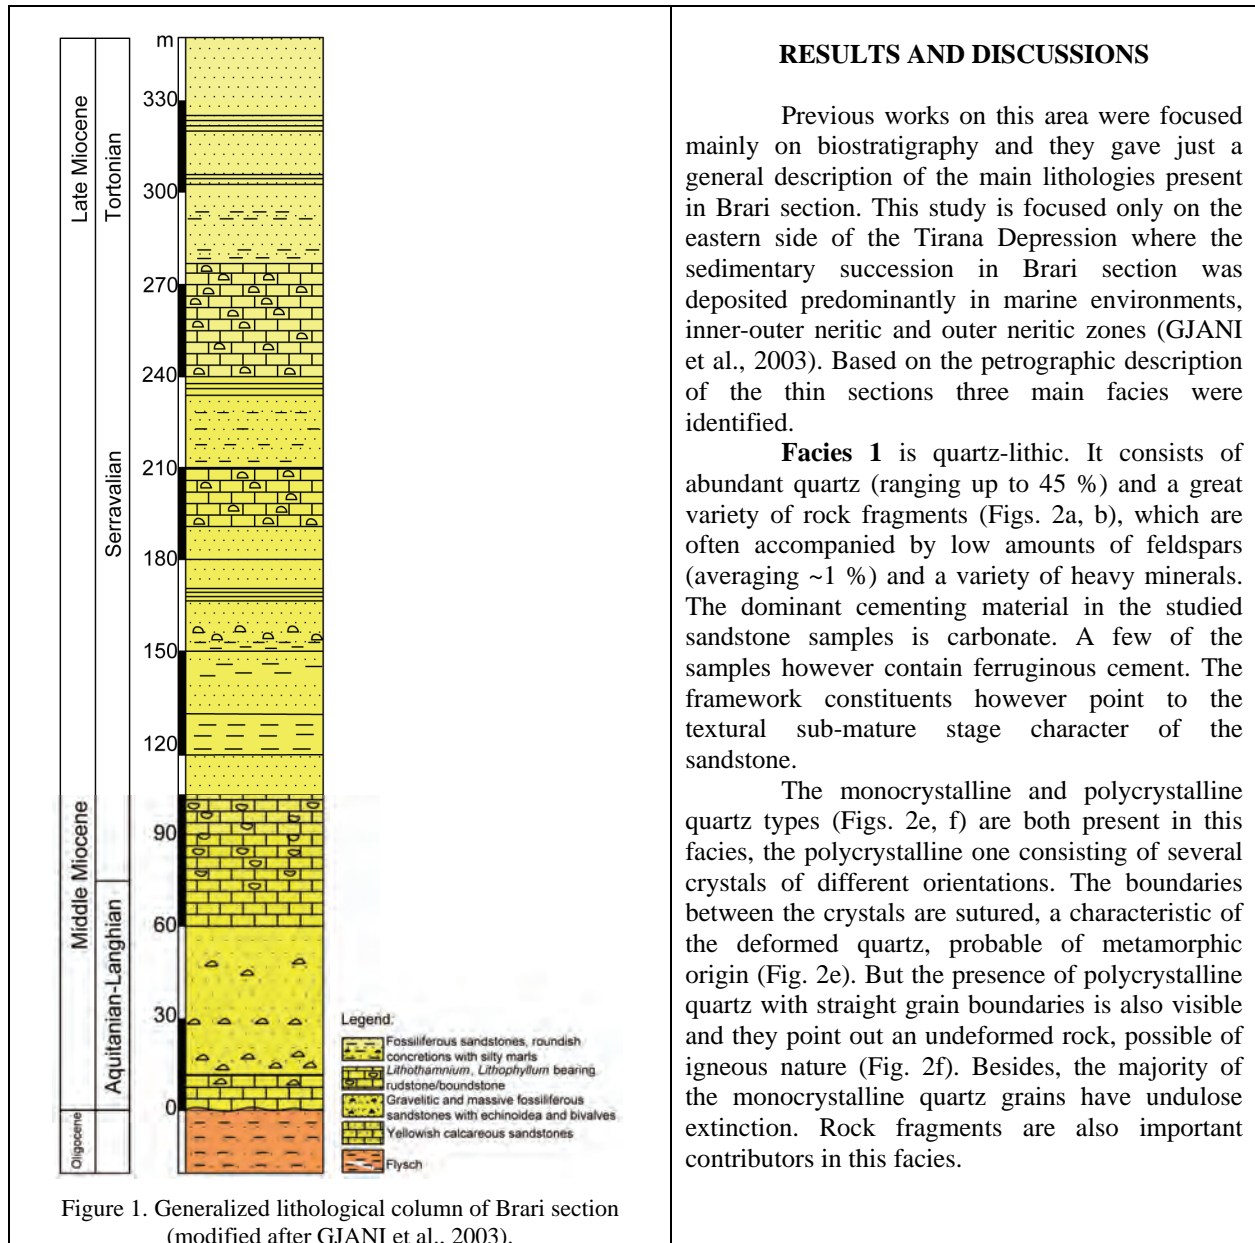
Late Miocene

Tortonian

Serravalian

Middle Miocene

Aquitanian-Langhian

Oligocene

m

330

300

270

240

210

180

150

120

90

60

30

0

Legend:

Fossiliferous sandstones, roundish concretions with silty marls

*Lithothamnium*, *Lithophyllum* bearing rudstone/boundstone

Gravelitic and massive fossiliferous sandstones with echinoidea and bivalves

Yellowish calcareous sandstones

Flysch

Figure 1. Generalized lithological column of Brari section (modified after GJANI et al., 2003).

RESULTS AND DISCUSSIONS

Previous works on this area were focused mainly on biostratigraphy and they gave just a general description of the main lithologies present in Brari section. This study is focused only on the eastern side of the Tirana Depression where the sedimentary succession in Brari section was deposited predominantly in marine environments, inner-outer neritic and outer neritic zones (GJANI et al., 2003). Based on the petrographic description of the thin sections three main facies were identified.

**Facies 1** is quartz-lithic. It consists of abundant quartz (ranging up to 45 %) and a great variety of rock fragments (Figs. 2a, b), which are often accompanied by low amounts of feldspars (averaging ~1 %) and a variety of heavy minerals. The dominant cementing material in the studied sandstone samples is carbonate. A few of the samples however contain ferruginous cement. The framework constituents however point to the textural sub-mature stage character of the sandstone.

The monocrystalline and polycrystalline quartz types (Figs. 2e, f) are both present in this facies, the polycrystalline one consisting of several crystals of different orientations. The boundaries between the crystals are sutured, a characteristic of the deformed quartz, probable of metamorphic origin (Fig. 2e). But the presence of polycrystalline quartz with straight grain boundaries is also visible and they point out an undeformed rock, possible of igneous nature (Fig. 2f). Besides, the majority of the monocrystalline quartz grains have undulose extinction. Rock fragments are also important contributors in this facies.